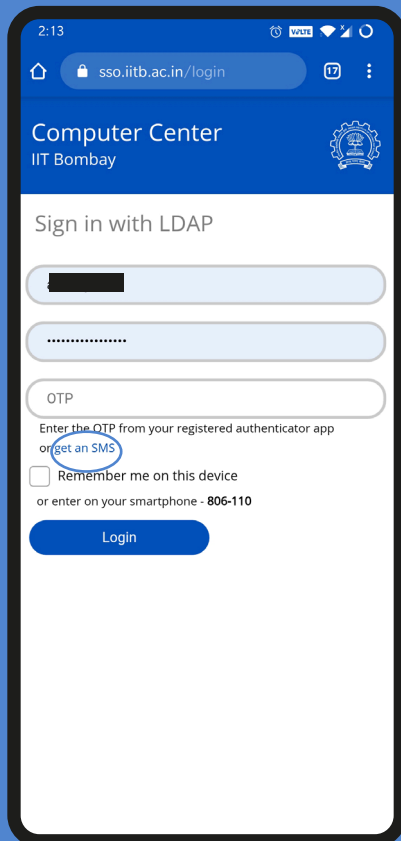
2:13 VoLTE

sso.iitb.ac.in/login 17

Computer Center
IIT Bombay

Sign in with LDAP

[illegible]

••••••••••••••••

OTP

Enter the OTP from your registered authenticator app or get an SMS

Remember me on this device

or enter on your smartphone - **806-110**

Login